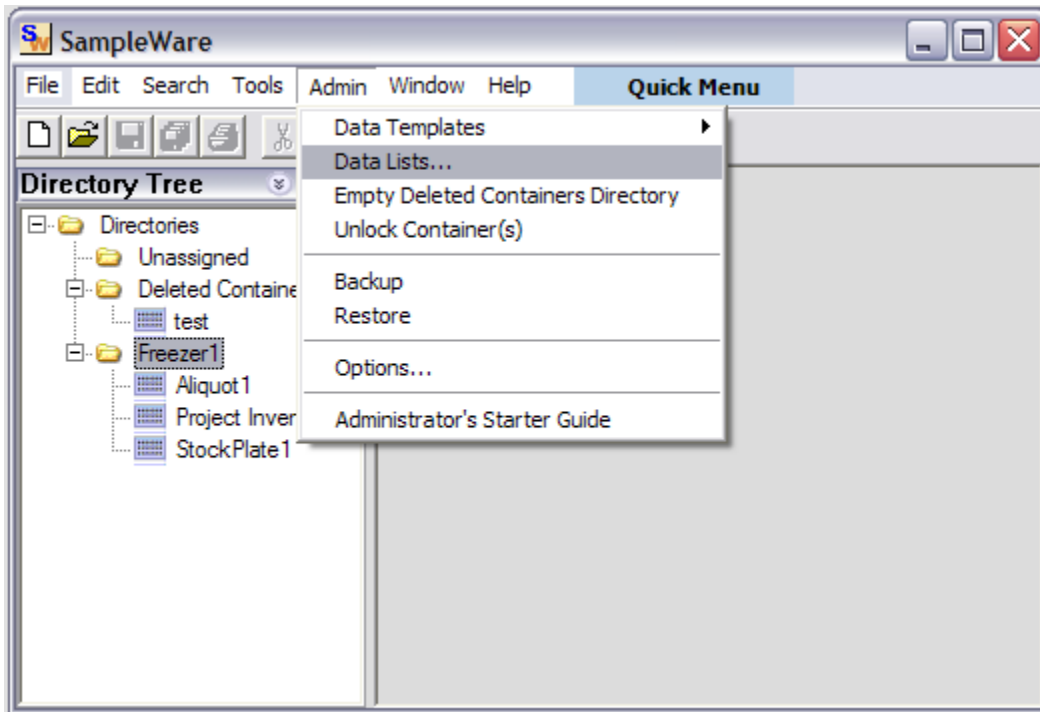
SW SampleWare

File Edit Search Tools Admin Window Help Quick Menu

Directory Tree

Directories
Unassigned
Deleted Containe
test
Freezer1
Aliquot1
Project Inver
StockPlate1

Data Templates
Data Lists...
Empty Deleted Containers Directory
Unlock Container(s)
Backup
Restore
Options...
Administrator's Starter Guide